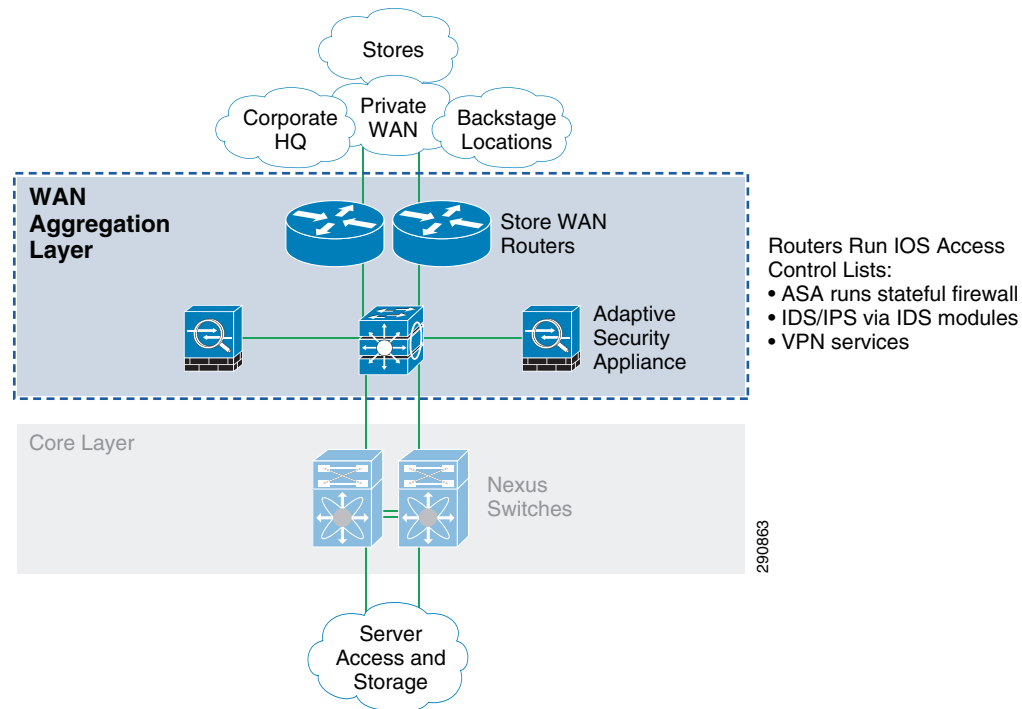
Stores

Corporate HQ

Private WAN

Backstage Locations

WAN Aggregation Layer

Store WAN Routers

Routers Run IOS Access Control Lists:
• ASA runs stateful firewall
• IDS/IPS via IDS modules
• VPN services

Adaptive Security Appliance

Core Layer

Nexus Switches

290863

Server Access and Storage